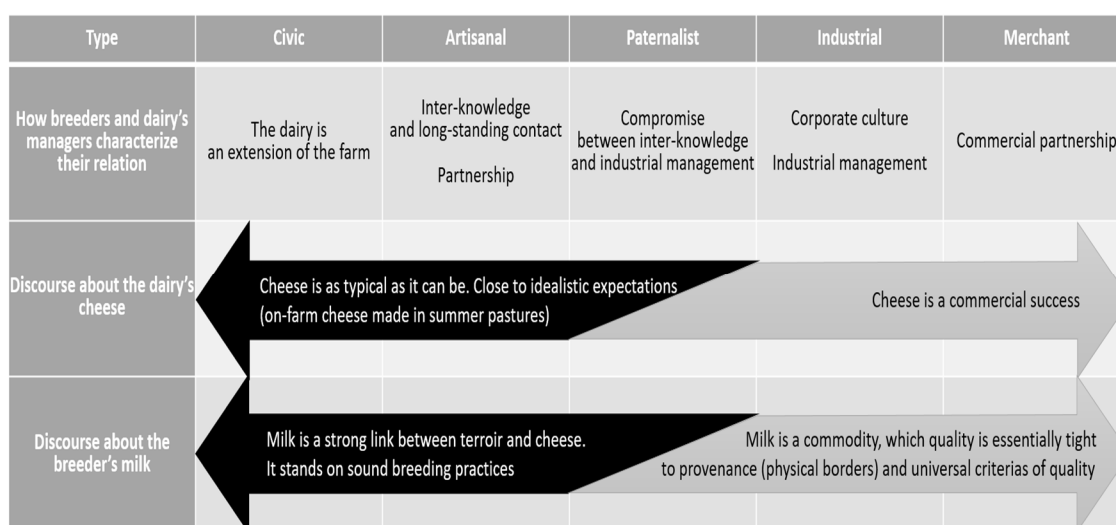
| Type | Civic | Artisanal | Paternalist | Industrial | Merchant |
|---|---|---|---|---|---|
| How breeders and dairy's managers characterize their relation | The dairy is an extension of the farm | Inter-knowledge and long-standing contact<br><br>Partnership | Compromise between inter-knowledge and industrial management | Corporate culture<br><br>Industrial management | Commercial partnership |
| Discourse about the dairy's cheese | Cheese is as typical as it can be. Close to idealistic expectations (on-farm cheese made in summer pastures) | | | Cheese is a commercial success | |
| Discourse about the breeder's milk | Milk is a strong link between terroir and cheese. It stands on sound breeding practices | | | Milk is a commodity, which quality is essentially tight to provenance (physical borders) and universal criterias of quality | |